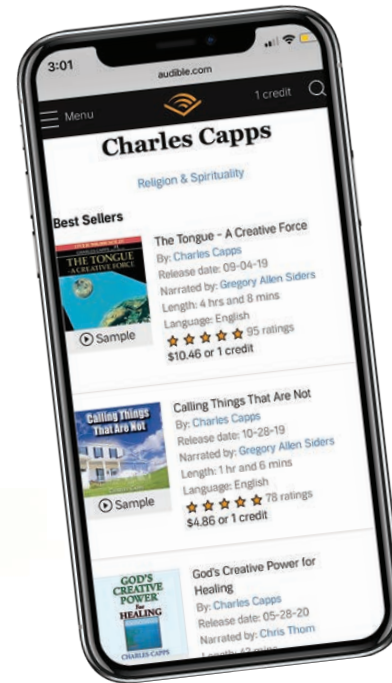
3:01

audible.com

Menu

1 credit

Charles Capps

Religion & Spirituality

Best Sellers

THE TONGUE A CREATIVE FORCE

The Tongue - A Creative Force

By: Charles Capps

Release date: 09-04-19

Narrated by: Gregory Allen Siders

Length: 4 hrs and 8 mins

Language: English

95 ratings

$10.46 or 1 credit

Sample

Calling Things That Are Not

Calling Things That Are Not

By: Charles Capps

Release date: 10-28-19

Narrated by: Gregory Allen Siders

Length: 1 hr and 6 mins

Language: English

78 ratings

$4.86 or 1 credit

Sample

GOD'S CREATIVE POWER For HEALING

CHARLES CAPPS

God's Creative Power for Healing

By: Charles Capps

Release date: 05-28-20

Narrated by: Chris Thom

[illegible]